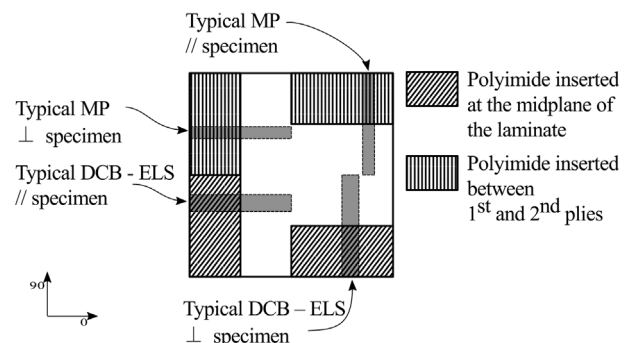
Typical MP
// specimen

Typical MP
⊥ specimen

Typical DCB - ELS
// specimen

Polyimide inserted at the midplane of the laminate

Polyimide inserted between
1$^{st}$ and 2$^{nd}$ plies

90

0

Typical DCB – ELS
⊥ specimen